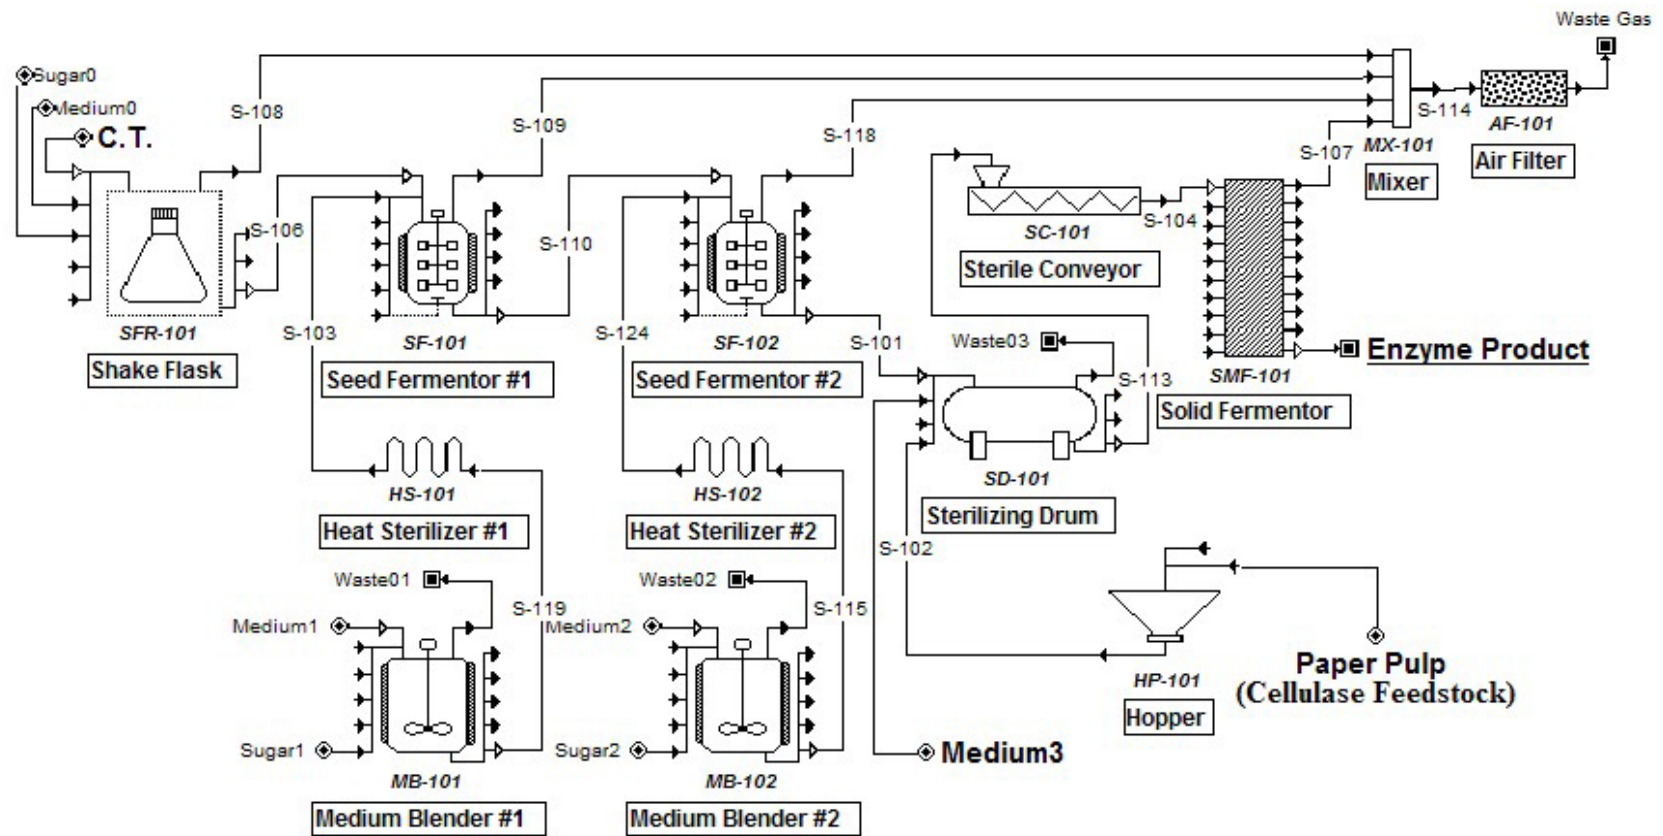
Waste Gas

Sugar0
Medium0
C.T.
S-108
S-109
S-118
S-114
AF-101
Air Filter
S-107
MX-101
Mixer
S-106
S-110
SC-101
S-104
Sterile Conveyor
SFR-101
Shake Flask
S-103
SF-101
Seed Fermentor #1
S-124
SF-102
Seed Fermentor #2
S-101
Waste03
S-113
SMF-101
Enzyme Product
Solid Fermentor
HS-101
Heat Sterilizer #1
HS-102
Heat Sterilizer #2
SD-101
Sterilizing Drum
S-102
Waste01
Waste02
S-119
S-115
Medium1
Medium2
Sugar1
Sugar2
MB-101
Medium Blender #1
MB-102
Medium Blender #2
Medium3
HP-101
Hopper
Paper Pulp
(Cellulase Feedstock)